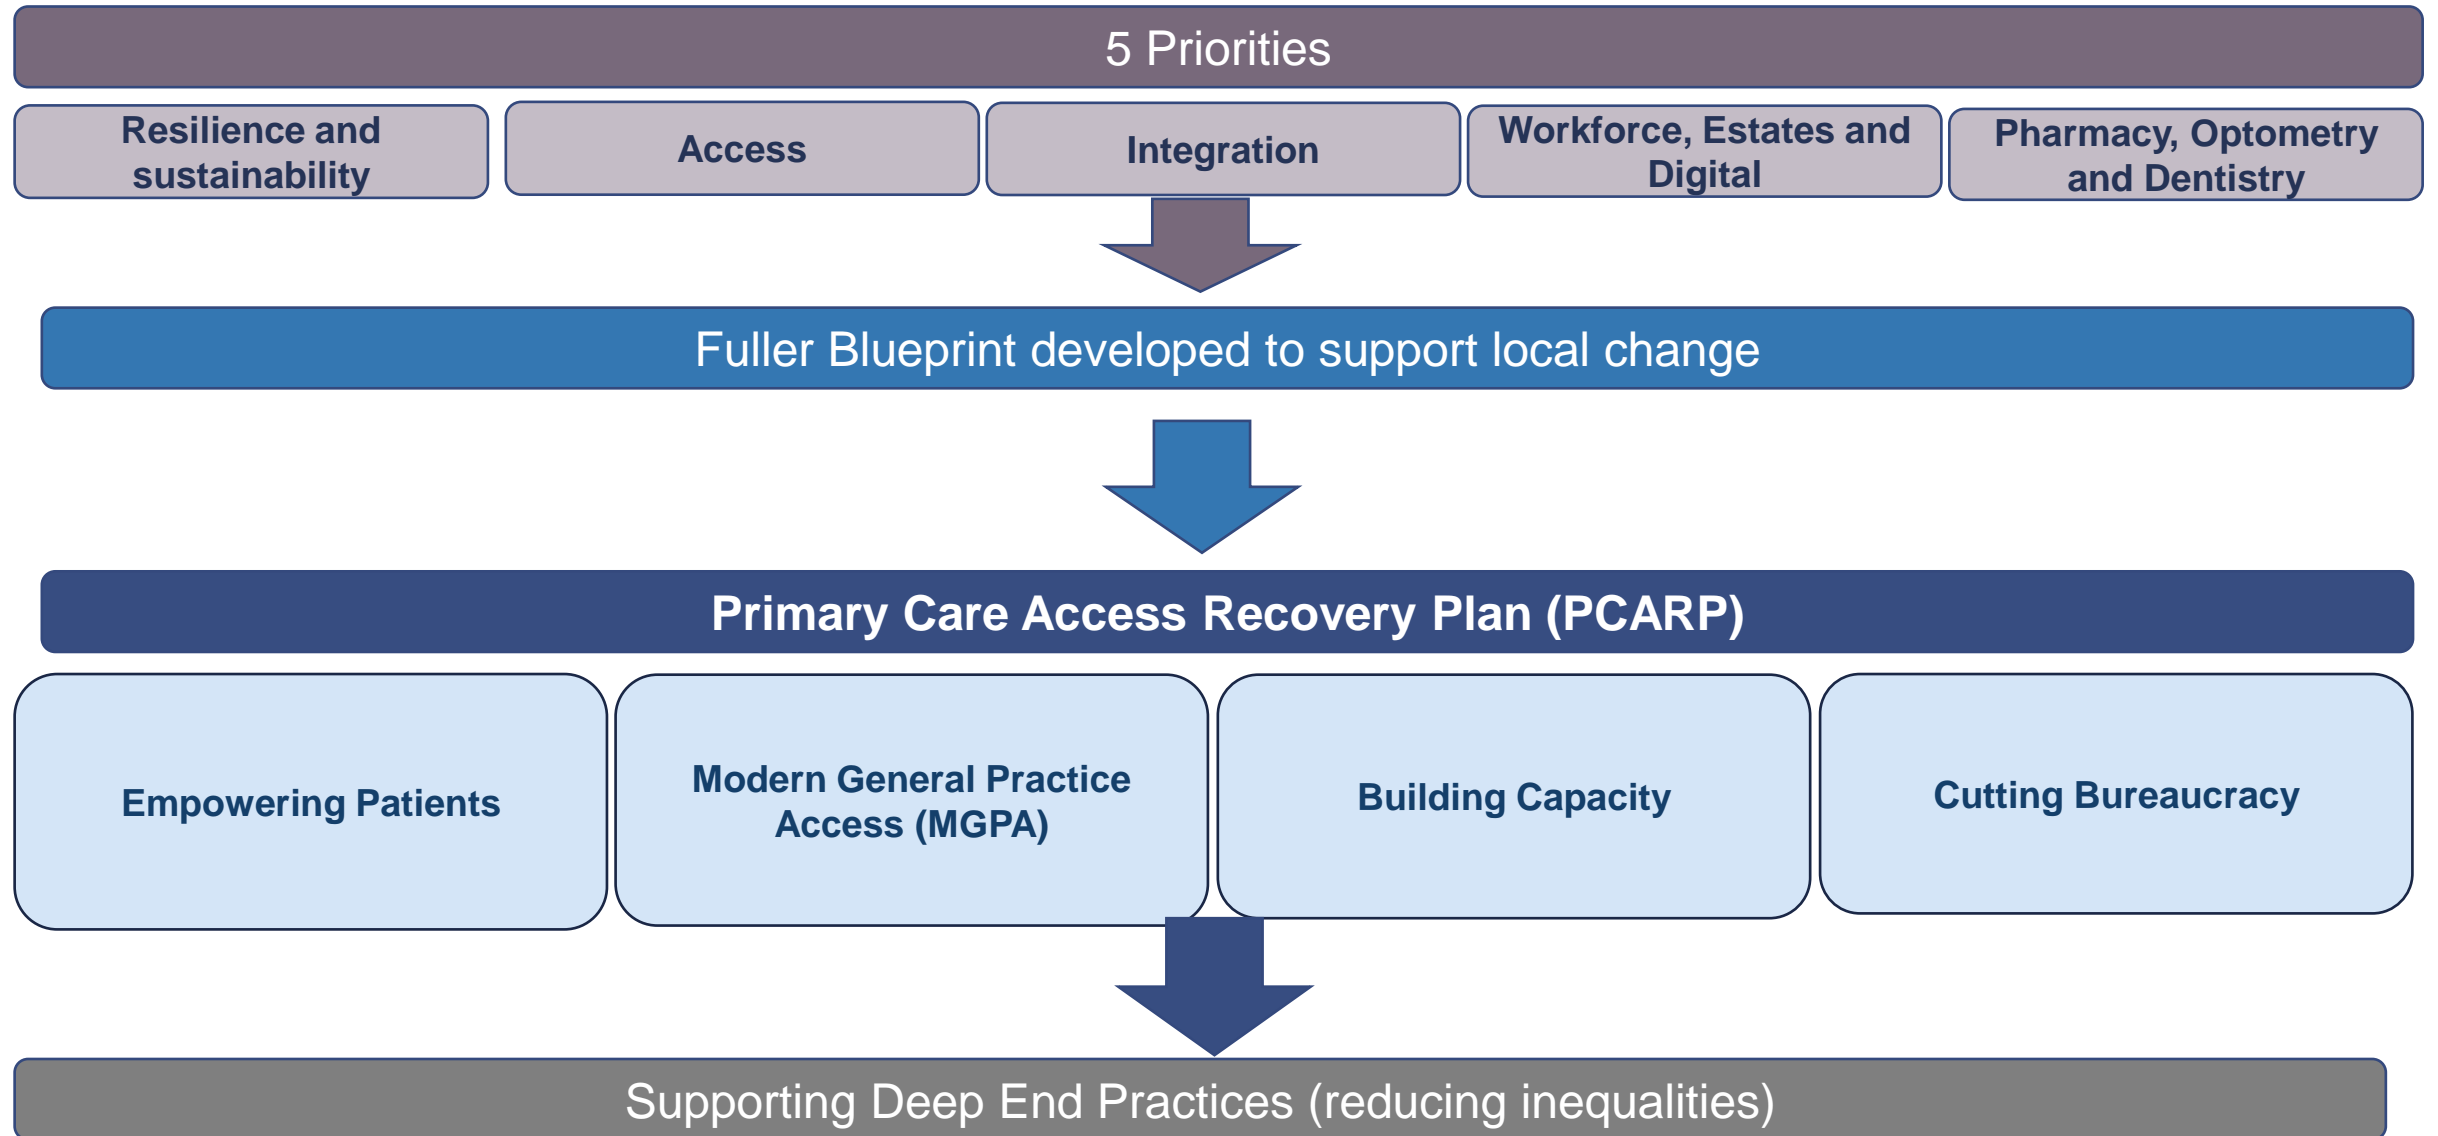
5 Priorities

Resilience and sustainability

Access

Integration

Workforce, Estates and Digital

Pharmacy, Optometry and Dentistry

Fuller Blueprint developed to support local change

Primary Care Access Recovery Plan (PCARP)

Empowering Patients

Modern General Practice Access (MGPA)

Building Capacity

Cutting Bureaucracy

Supporting Deep End Practices (reducing inequalities)